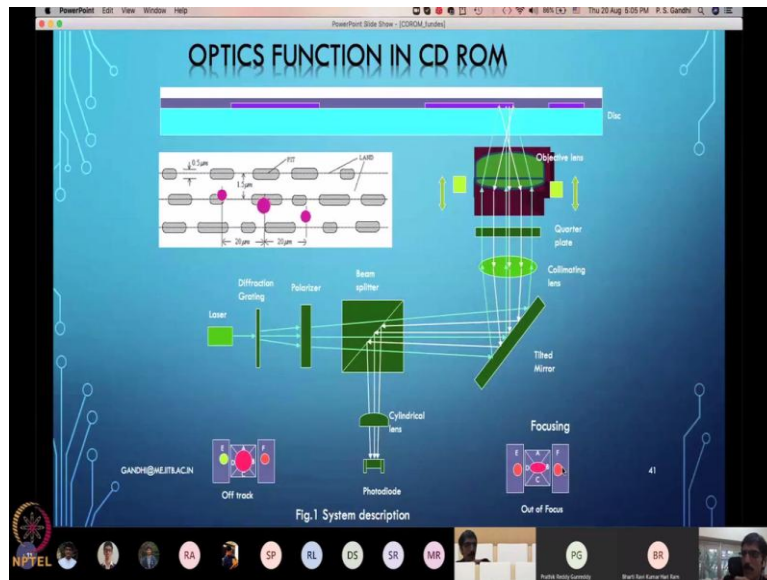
PowerPoint File Edit View Window Help
Thu 20 Aug 6:05 PM P. S. Gandhi
PowerPoint Slide Show - [CDROM_fundas]

OPTICS FUNCTION IN CD ROM

Disc

0.5μm
PIT
LAND
1.5μm
20μm
20μm

Objective lens

Quarter plate

Collimating lens

Diffraction Grating

Polarizer

Beam splitter

Laser

Tilted Mirror

Cylindrical lens

Photodiode

GANDHI@ME.IITB.AC.IN

E
D
F
Off track

Focusing

E
A
D
B
C
F
Out of Focus

41

Fig.1 System description

NPTEL

RA
SP
RL
DS
SR
MR
PG
BR

Prathik Reddy Gummidy
Bharti Ravi Kumar Hari Ram